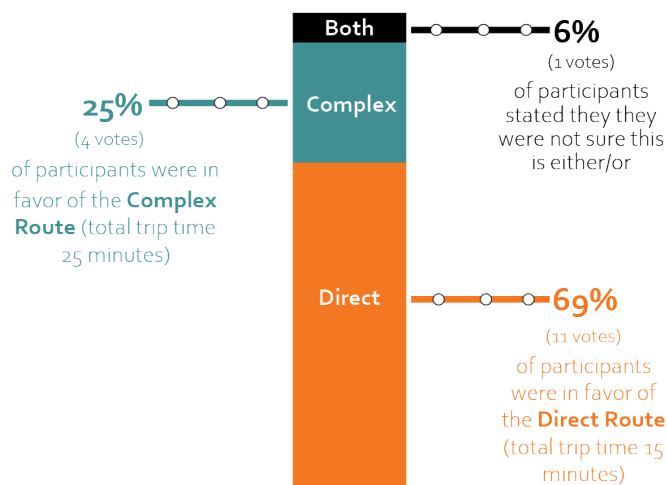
Both

6%

(1 votes)

of participants stated they they were not sure this is either/or

25%

(4 votes)

of participants were in favor of the **Complex Route** (total trip time 25 minutes)

Complex

Direct

69%

(11 votes)

of participants were in favor of the **Direct Route** (total trip time 15 minutes)